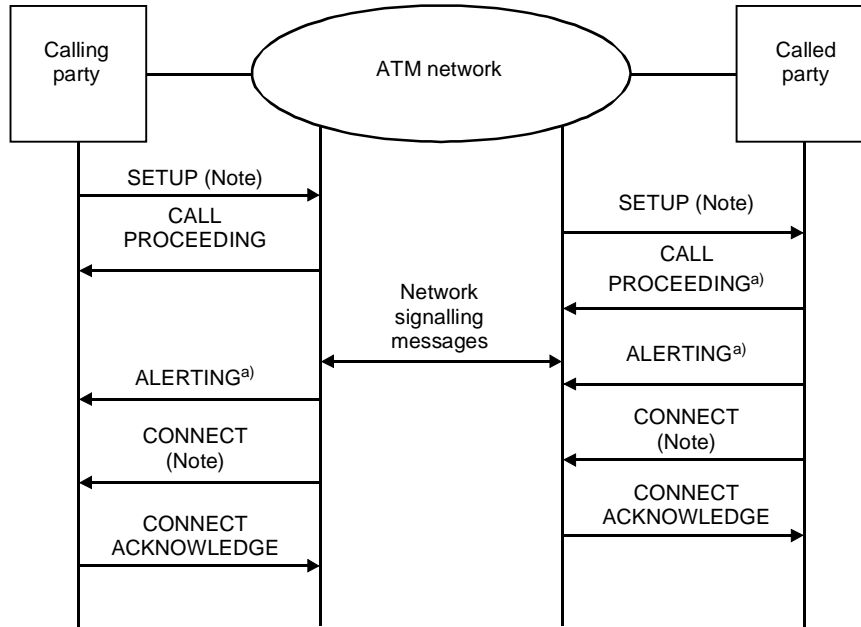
Calling party

ATM network

Called party

SETUP (Note)

CALL PROCEEDING

SETUP (Note)

CALL PROCEEDING$^{a)}$

Network signalling messages

ALERTING$^{a)}$

ALERTING$^{a)}$

CONNECT (Note)

CONNECT (Note)

CONNECT ACKNOWLEDGE

CONNECT ACKNOWLEDGE